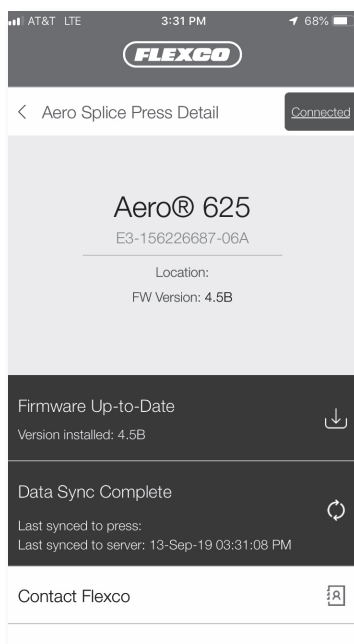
AT&T LTE 3:31 PM 68%

FLEXCO

< Aero Splice Press Detail

Connected

Aero® 625

E3-156226687-06A

Location:

FW Version: 4.5B

Firmware Up-to-Date

Version installed: 4.5B

Data Sync Complete

Last synced to press:

Last synced to server: 13-Sep-19 03:31:08 PM

Contact Flexco